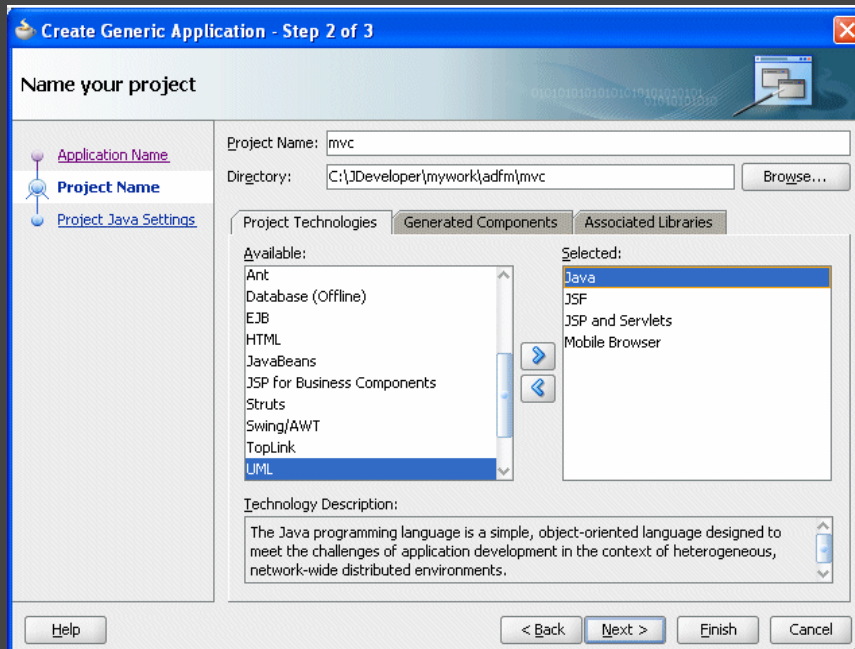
Create Generic Application - Step 2 of 3

Name your project

Application Name
Project Name
Project Java Settings

Project Name: mvc
Directory: C:\JDeveloper\mywork\adfm\mvc
Browse...

Project Technologies
Generated Components
Associated Libraries

Available:
Ant
Database (Offline)
EJB
HTML
JavaBeans
JSP for Business Components
Struts
Swing/AWT
TopLink
UML

Selected:
Java
JSF
JSP and Servlets
Mobile Browser

Technology Description:
The Java programming language is a simple, object-oriented language designed to meet the challenges of application development in the context of heterogeneous, network-wide distributed environments.

Help
< Back
Next >
Finish
Cancel